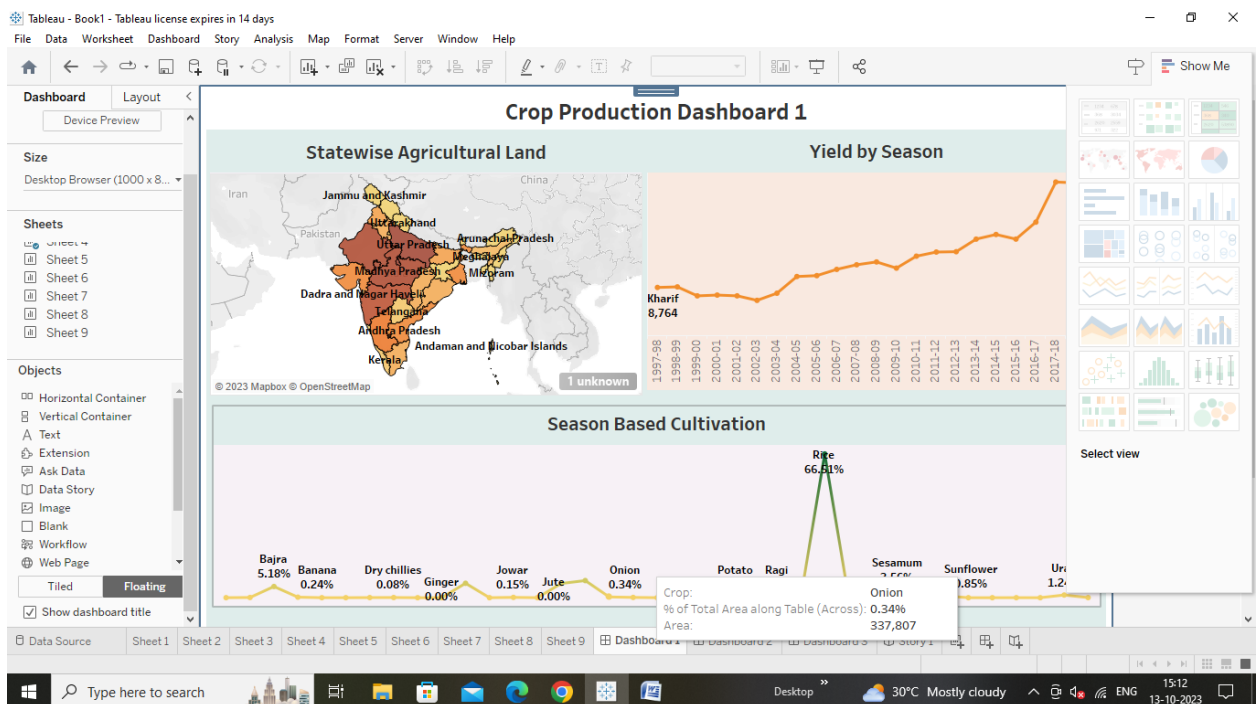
Tableau - Book1 - Tableau license expires in 14 days

File Data Worksheet Dashboard Story Analysis Map Format Server Window Help

Show Me

Dashboard Layout

Device Preview

Size

Desktop Browser (1000 x 8...

Sheets

Sheet 4
Sheet 5
Sheet 6
Sheet 7
Sheet 8
Sheet 9

Objects

Horizontal Container
Vertical Container
Text
Extension
Ask Data
Data Story
Image
Blank
Workflow
Web Page

Tiled Floating

Show dashboard title

Crop Production Dashboard 1

Statewise Agricultural Land

Iran
China
Pakistan
Jammu and Kashmir
Uttarakhand
Uttar Pradesh
Arunachal Pradesh
Meghalaya
Mizoram
Madhya Pradesh
Dadra and Nagar Haveli
Telangana
Andhra Pradesh
Andaman and Nicobar Islands
Kerala
© 2023 Mapbox © OpenStreetMap
1 unknown

Yield by Season

Kharif
8,764
1997-98 1998-99 1999-00 2000-01 2001-02 2002-03 2003-04 2004-05 2005-06 2006-07 2007-08 2008-09 2009-10 2010-11 2011-12 2012-13 2013-14 2014-15 2015-16 2016-17 2017-18

Season Based Cultivation

Rice
66.51%
Bajra
5.18%
Banana
0.24%
Dry chillies
0.08%
Ginger
0.00%
Jowar
0.15%
Jute
0.00%
Onion
0.34%
Potato
Ragi
Sesamum
2.56%
Sunflower
0.85%
Ura
1.24

Crop: Onion
% of Total Area along Table (Across): 0.34%
Area: 337,807

Select view

Data Source Sheet 1 Sheet 2 Sheet 3 Sheet 4 Sheet 5 Sheet 6 Sheet 7 Sheet 8 Sheet 9 Dashboard 1 Dashboard 2 Dashboard 3 Story 1

Type here to search
Desktop
30°C Mostly cloudy
ENG
15:12
13-10-2023